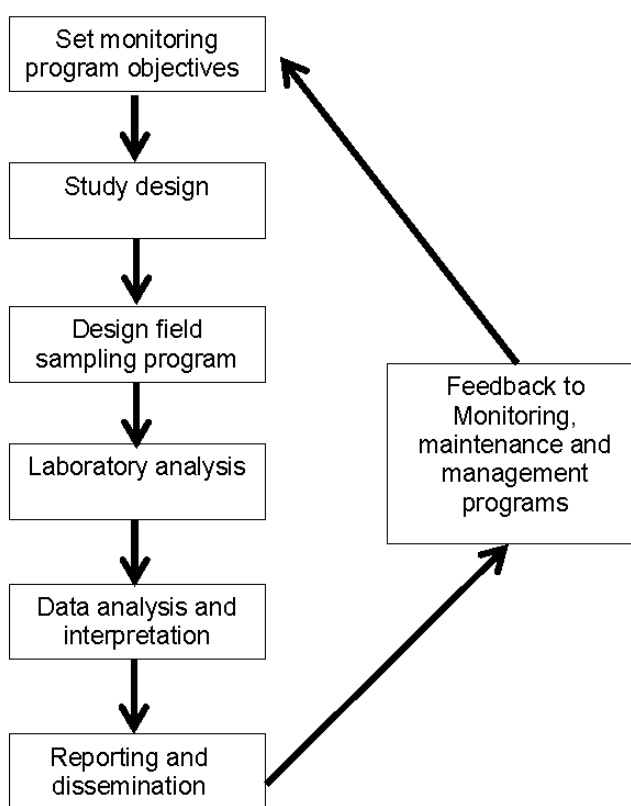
Set monitoring program objectives

Study design

Design field sampling program

Laboratory analysis

Data analysis and interpretation

Reporting and dissemination

Feedback to Monitoring, maintenance and management programs